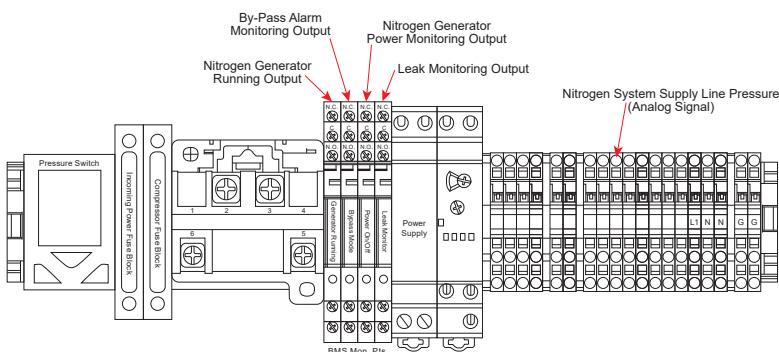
By-Pass Alarm Monitoring Output

Nitrogen Generator Power Monitoring Output

Nitrogen Generator Running Output

Leak Monitoring Output

Nitrogen System Supply Line Pressure (Analog Signal)

Pressure Switch

Incoming Power Fuse Block

Compressor Fuse Block

1 2 3 4

6 5

N.C. N.C. N.C. N.C.

N.O. N.O. N.O. N.O.

Generator Running

Bypass Mode

Power On/Off

Leak Monitor

Power Supply

L1 N N G G

BMS Mon. Pts.